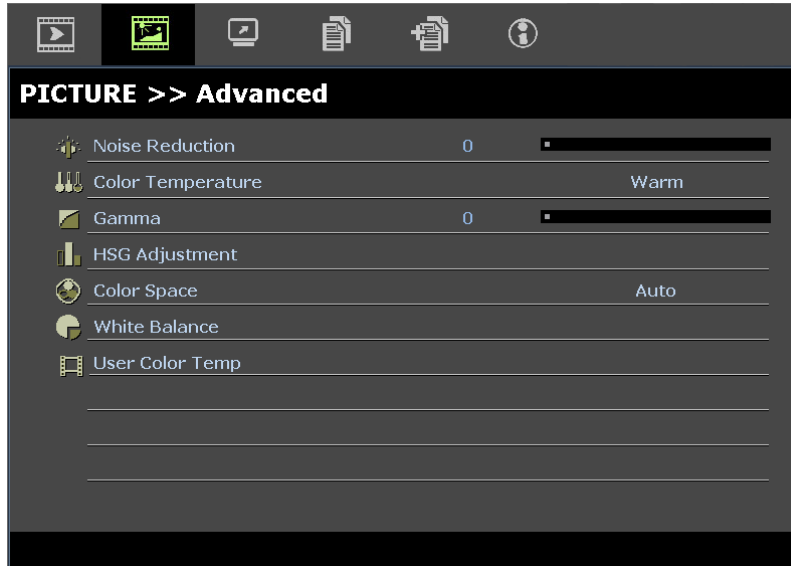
PICTURE >> Advanced

| | | |
|---|---|---|
| Noise Reduction | 0 | |
| Color Temperature | | Warm |
| Gamma | 0 | |
| HSG Adjustment | | |
| Color Space | | Auto |
| White Balance | | |
| User Color Temp | | |